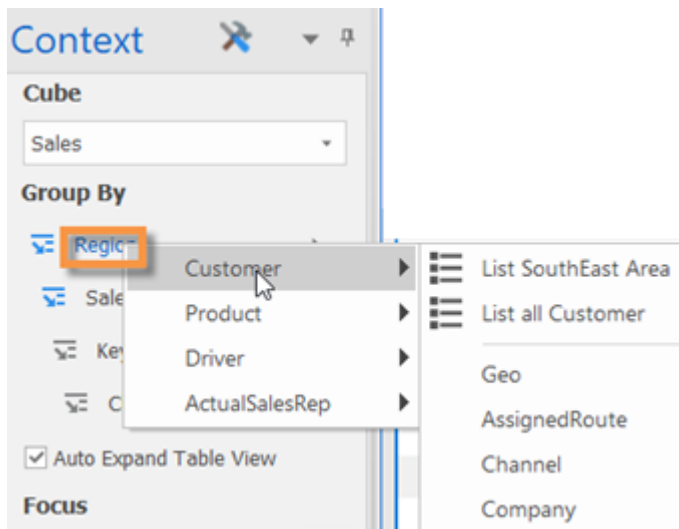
Context

Cube

Sales

Group By

Regio

Sale

Ke

C

Customer

Product

Driver

ActualSalesRep

List SouthEast Area

List all Customer

Geo

AssignedRoute

Channel

Company

Auto Expand Table View

Focus